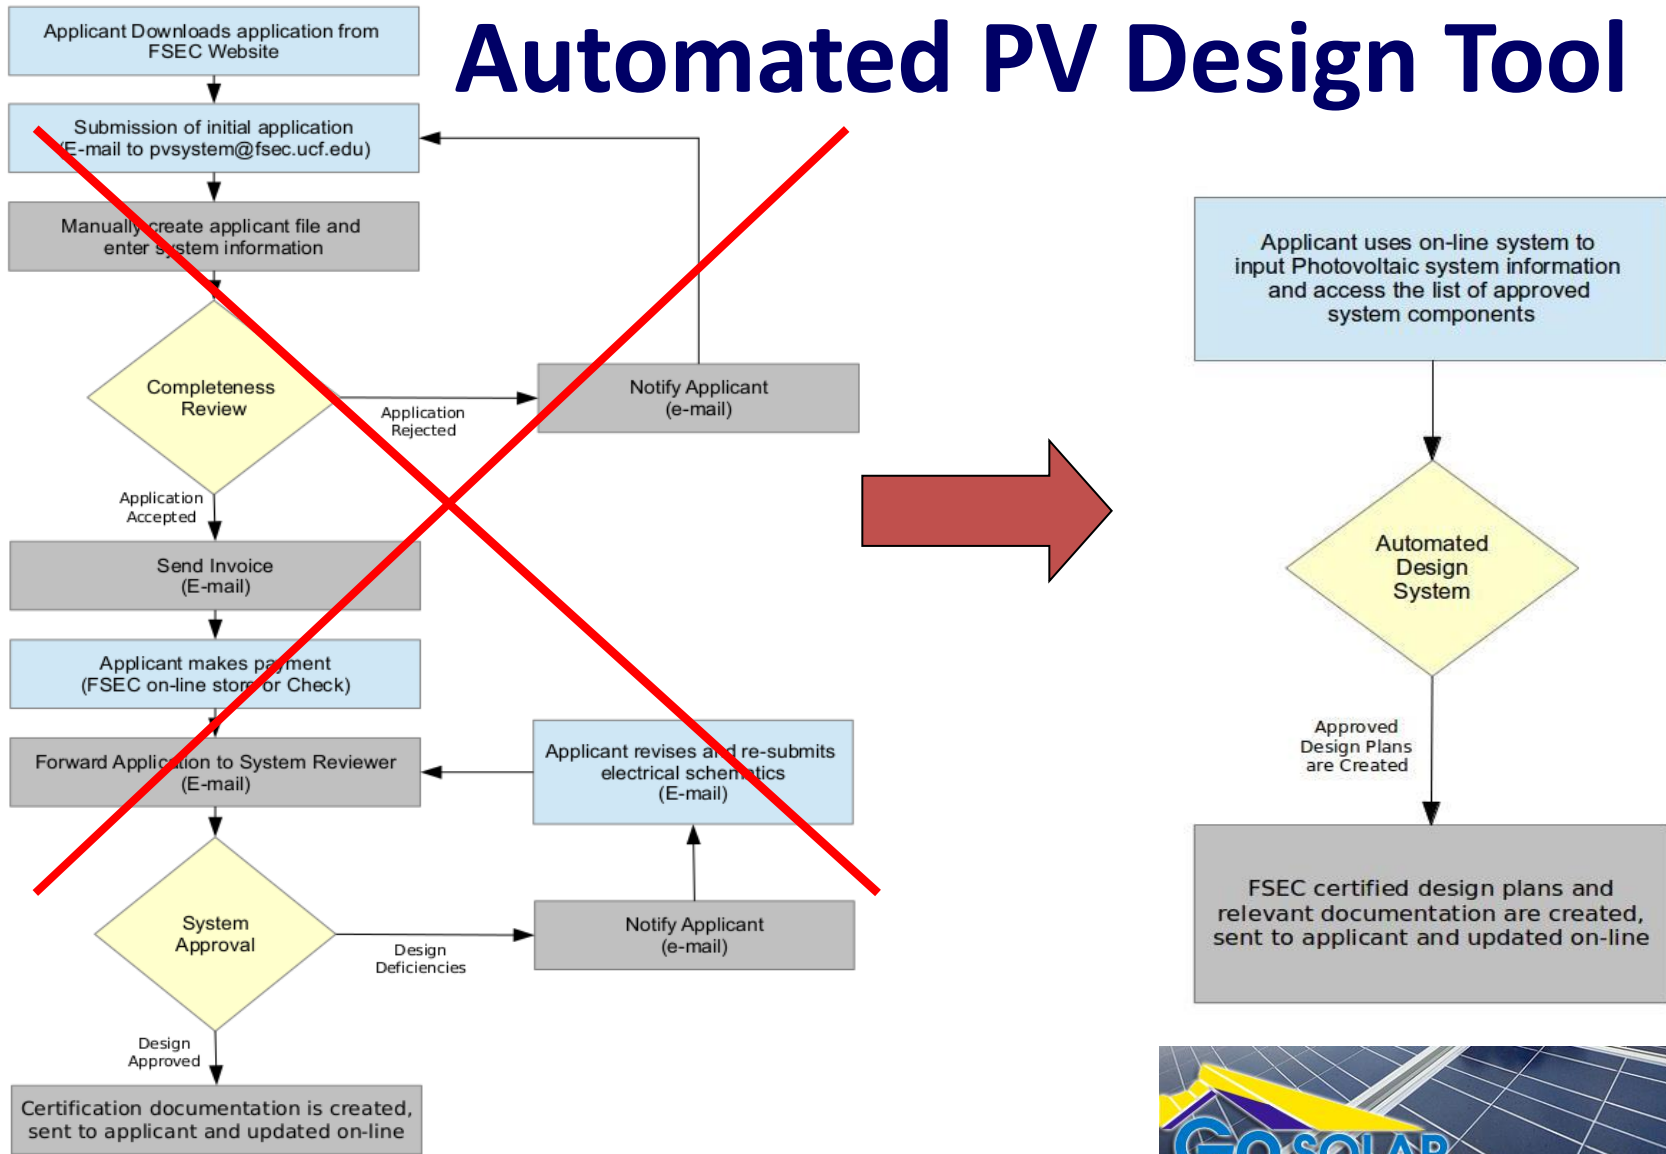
Automated PV Design Tool

Applicant Downloads application from FSEC Website

Submission of initial application (E-mail to pvsystem@fsec.ucf.edu)

Manually create applicant file and enter system information

Completeness Review

Application Rejected

Notify Applicant (e-mail)

Application Accepted

Send Invoice (E-mail)

Applicant makes payment (FSEC on-line store or Check)

Forward Application to System Reviewer (E-mail)

Applicant revises and re-submits electrical schematics (E-mail)

System Approval

Design Deficiencies

Notify Applicant (e-mail)

Design Approved

Certification documentation is created, sent to applicant and updated on-line

Applicant uses on-line system to input Photovoltaic system information and access the list of approved system components

Automated Design System

Approved Design Plans are Created

FSEC certified design plans and relevant documentation are created, sent to applicant and updated on-line

GO SOLAR